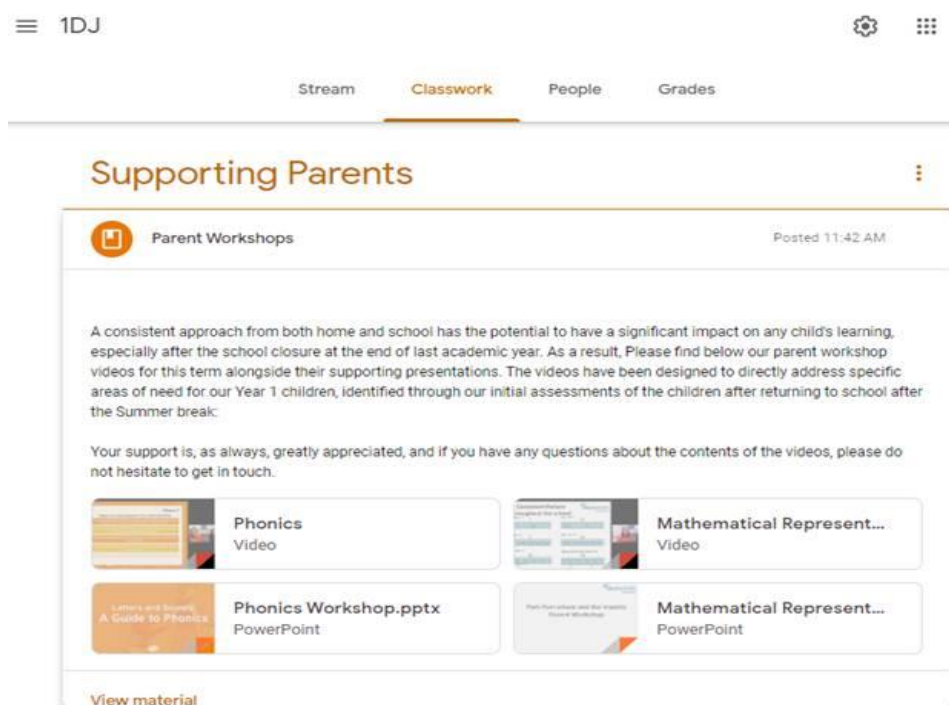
1DJ

Stream Classwork People Grades

Supporting Parents

Parent Workshops

Posted 11:42 AM

A consistent approach from both home and school has the potential to have a significant impact on any child's learning, especially after the school closure at the end of last academic year. As a result, Please find below our parent workshop videos for this term alongside their supporting presentations. The videos have been designed to directly address specific areas of need for our Year 1 children, identified through our initial assessments of the children after returning to school after the Summer break:

Your support is, as always, greatly appreciated, and if you have any questions about the contents of the videos, please do not hesitate to get in touch.

Phonics
Video

Mathematical Represent...
Video

Letters and Sounds
A Guide to Phonics

Phonics Workshop.pptx
PowerPoint

Mathematical Represent...
PowerPoint

View material